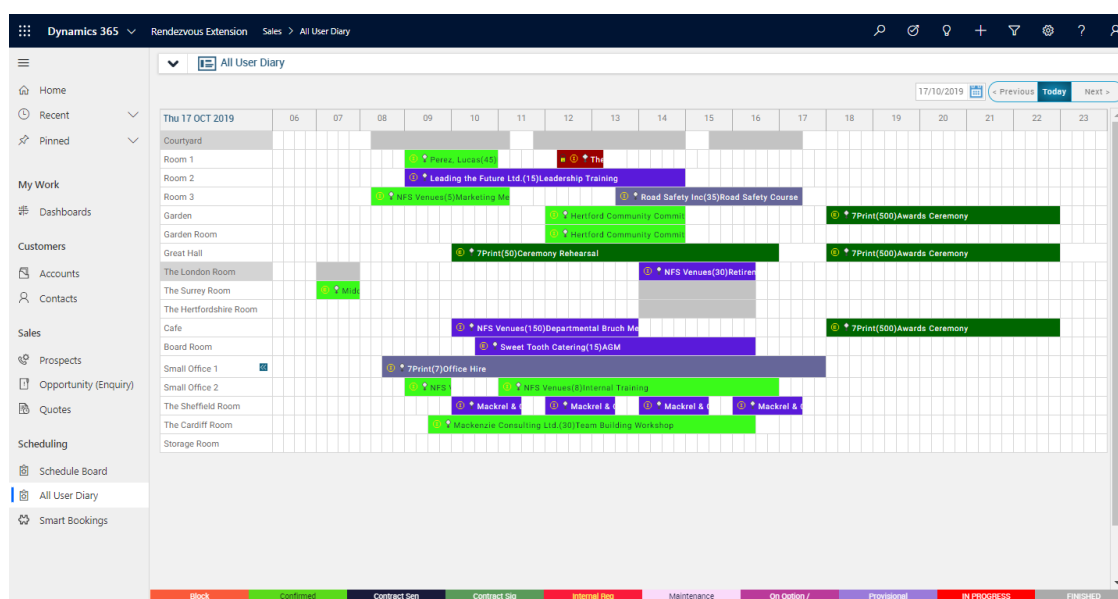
Dynamics 365 Rendezvous Extension Sales > All User Diary

Home
Recent
Pinned

My Work
Dashboards

Customers
Accounts
Contacts

Sales
Prospects
Opportunity (Enquiry)
Quotes

Scheduling
Schedule Board
All User Diary
Smart Bookings

All User Diary

17/10/2019 < Previous Today Next >

| Thu 17 OCT 2019 | 06 | 07 | 08 | 09 | 10 | 11 | 12 | 13 | 14 | 15 | 16 | 17 | 18 | 19 | 20 | 21 | 22 | 23 |
|---|---|---|---|---|---|---|---|---|---|---|---|---|---|---|---|---|---|---|
| Courtyard | | | | | | | | | | | | | | | | | | |
| Room 1 | | | | Perez, Lucas(45) | | | The | | | | | | | | | | | |
| Room 2 | | | | Leading the Future Ltd.(15)Leadership Training | | | | | | | | | | | | | | |
| Room 3 | | | NFS Venues(5)Marketing Me | | | | | Road Safety Inc(35)Road Safety Course | | | | | | | | | | |
| Garden | | | | | | | Hertford Community Commit | | | | | | 7Print(500)Awards Ceremony | | | | | |
| Garden Room | | | | | | | Hertford Community Commit | | | | | | | | | | | |
| Great Hall | | | | | 7Print(50)Ceremony Rehearsal | | | | | | | | 7Print(500)Awards Ceremony | | | | | |
| The London Room | | | | | | | | | NFS Venues(30)Retiren | | | | | | | | | |
| The Surrey Room | | Midc | | | | | | | | | | | | | | | | |
| The Hertfordshire Room | | | | | | | | | | | | | | | | | | |
| Cafe | | | | | NFS Venues(150)Departmental Bruch Me | | | | | | | | 7Print(500)Awards Ceremony | | | | | |
| Board Room | | | | | Sweet Tooth Catering(15)AGM | | | | | | | | | | | | | |
| Small Office 1 | | | 7Print(7)Office Hire | | | | | | | | | | | | | | | |
| Small Office 2 | | | | NFS \ | NFS Venues(8)Internal Training | | | | | | | | | | | | | |
| The Sheffield Room | | | | | Mackrel & ( | | Mackrel & ( | | Mackrel & ( | | Mackrel & ( | | | | | | | |
| The Cardiff Room | | | | Mackenzie Consulting Ltd.(30)Team Building Workshop | | | | | | | | | | | | | | |
| Storage Room | | | | | | | | | | | | | | | | | | |

Block Confirmed Contract Sen Contract Sig Internal Req Maintenance On Option / Provisional IN PROGRESS FINISHED